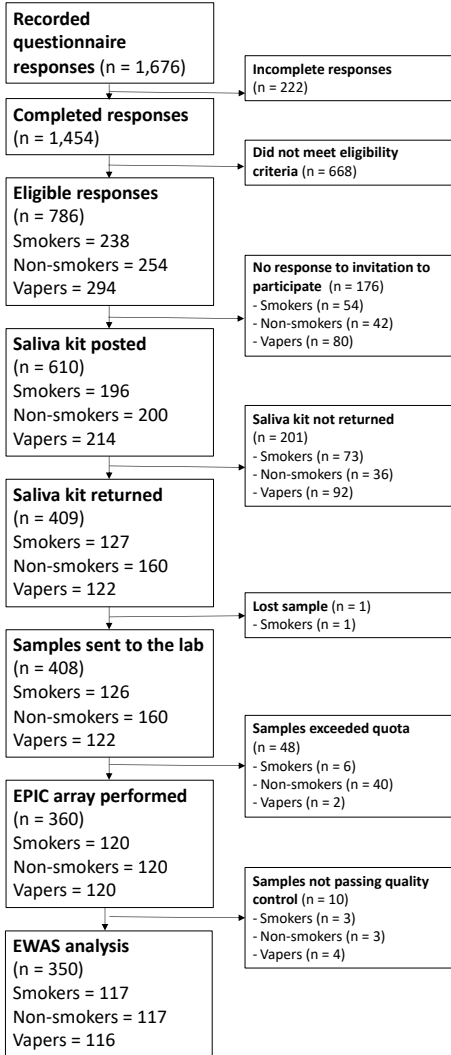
Recorded questionnaire responses (n = 1,676)

Incomplete responses (n = 222)

Completed responses (n = 1,454)

Did not meet eligibility criteria (n = 668)

Eligible responses (n = 786)
Smokers = 238
Non-smokers = 254
Vapers = 294

No response to invitation to participate (n = 176)
- Smokers (n = 54)
- Non-smokers (n = 42)
- Vapers (n = 80)

Saliva kit posted (n = 610)
Smokers = 196
Non-smokers = 200
Vapers = 214

Saliva kit not returned (n = 201)
- Smokers (n = 73)
- Non-smokers (n = 36)
- Vapers (n = 92)

Saliva kit returned (n = 409)
Smokers = 127
Non-smokers = 160
Vapers = 122

Lost sample (n = 1)
- Smokers (n = 1)

Samples sent to the lab (n = 408)
Smokers = 126
Non-smokers = 160
Vapers = 122

Samples exceeded quota (n = 48)
- Smokers (n = 6)
- Non-smokers (n = 40)
- Vapers (n = 2)

EPIC array performed (n = 360)
Smokers = 120
Non-smokers = 120
Vapers = 120

Samples not passing quality control (n = 10)
- Smokers (n = 3)
- Non-smokers (n = 3)
- Vapers (n = 4)

EWAS analysis (n = 350)
Smokers = 117
Non-smokers = 117
Vapers = 116